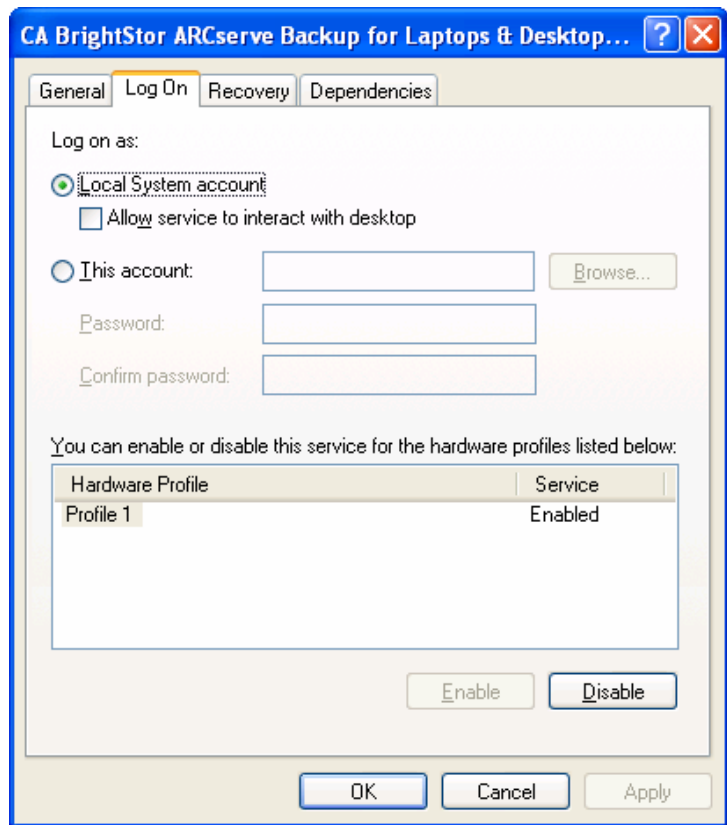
CA BrightStor ARCserve Backup for Laptops & Desktop...

General | Log On | Recovery | Dependencies

Log on as:

Local System account

Allow service to interact with desktop

This account:

Browse...

Password:

Confirm password:

You can enable or disable this service for the hardware profiles listed below:

| Hardware Profile | Service |
|---|---|
| Profile 1 | Enabled |

Enable

Disable

OK

Cancel

Apply